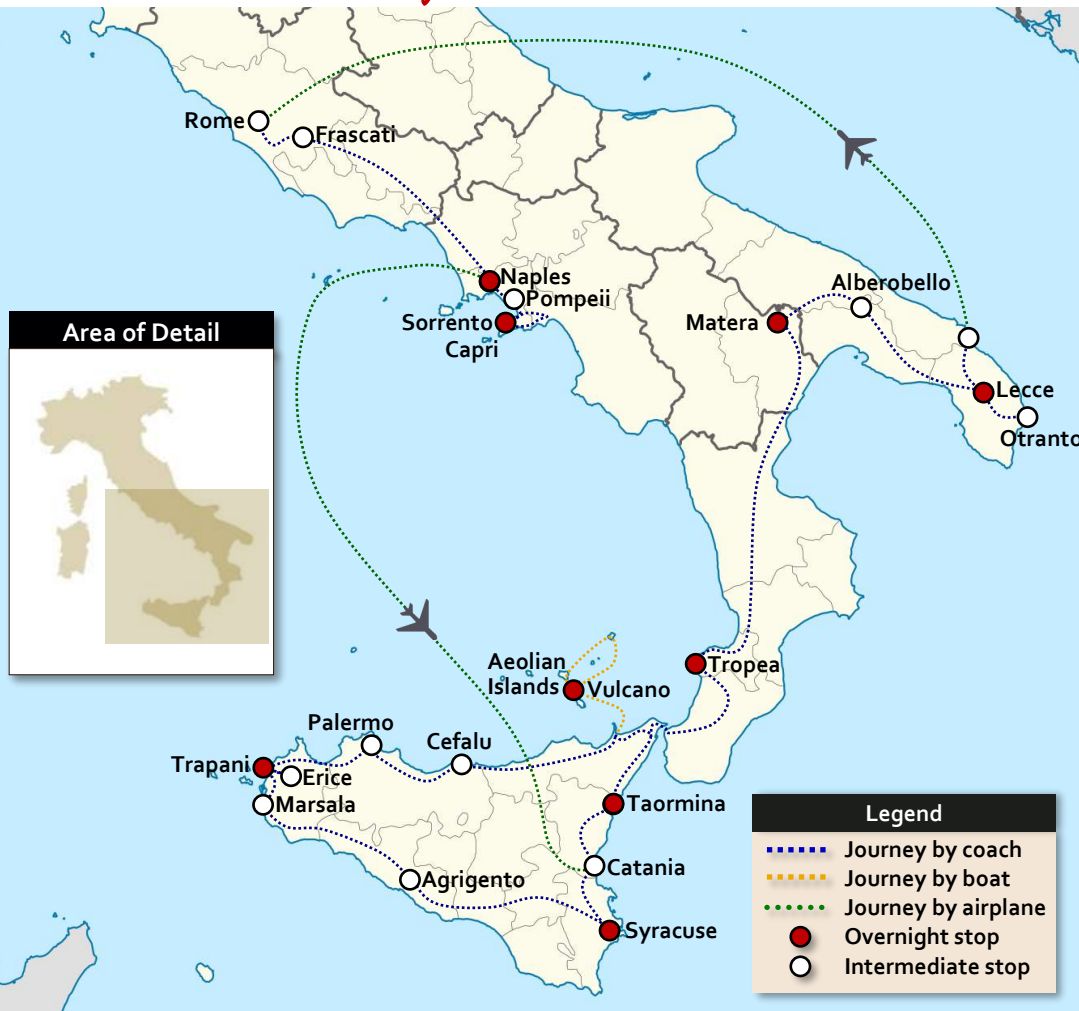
Rome
Frascati
Naples
Pompeii
Sorrento
Capri
Alberobello
Matera
Lecce
Otranto
Area of Detail
Tropea
Aeolian Islands
Vulcano
Palermo
Cefalu
Trapani
Erice
Marsala
Taormina
Catania
Agrigento
Syracuse

Legend
Journey by coach
Journey by boat
Journey by airplane
Overnight stop
Intermediate stop